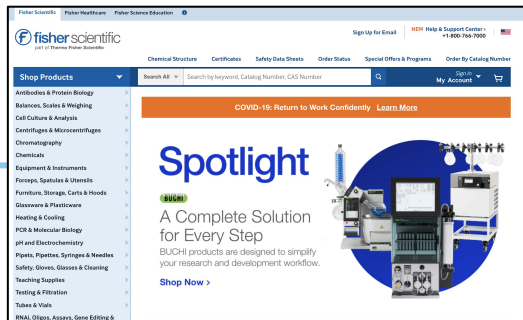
Fisher Scientific Fisher Healthcare Fisher Science Education

fisher scientific
part of Thermo Fisher Scientific

Sign Up for Email NEW Help & Support Center › +1-800-766-7000

Chemical Structure Certificates Safety Data Sheets Order Status Special Offers & Programs Order By Catalog Number

Shop Products

Search All Search by keyword, Catalog Number, CAS Number

Sign In
My Account

Antibodies & Protein Biology
Balances, Scales & Weighing
Cell Culture & Analysis
Centrifuges & Microcentrifuges
Chromatography
Chemicals
Equipment & Instruments
Forceps, Spatulas & Utensils
Furniture, Storage, Carts & Hoods
Glassware & Plasticware
Heating & Cooling
PCR & Molecular Biology
pH and Electrochemistry
Pipets, Pipettes, Syringes & Needles
Safety, Gloves, Glasses & Cleaning
Teaching Supplies
Testing & Filtration
Tubes & Vials
RNAi, Oligos, Assays, Gene Editing &

COVID-19: Return to Work Confidently Learn More

Spotlight

BUCHI

A Complete Solution for Every Step

BUCHI products are designed to simplify your research and development workflow.

Shop Now ›